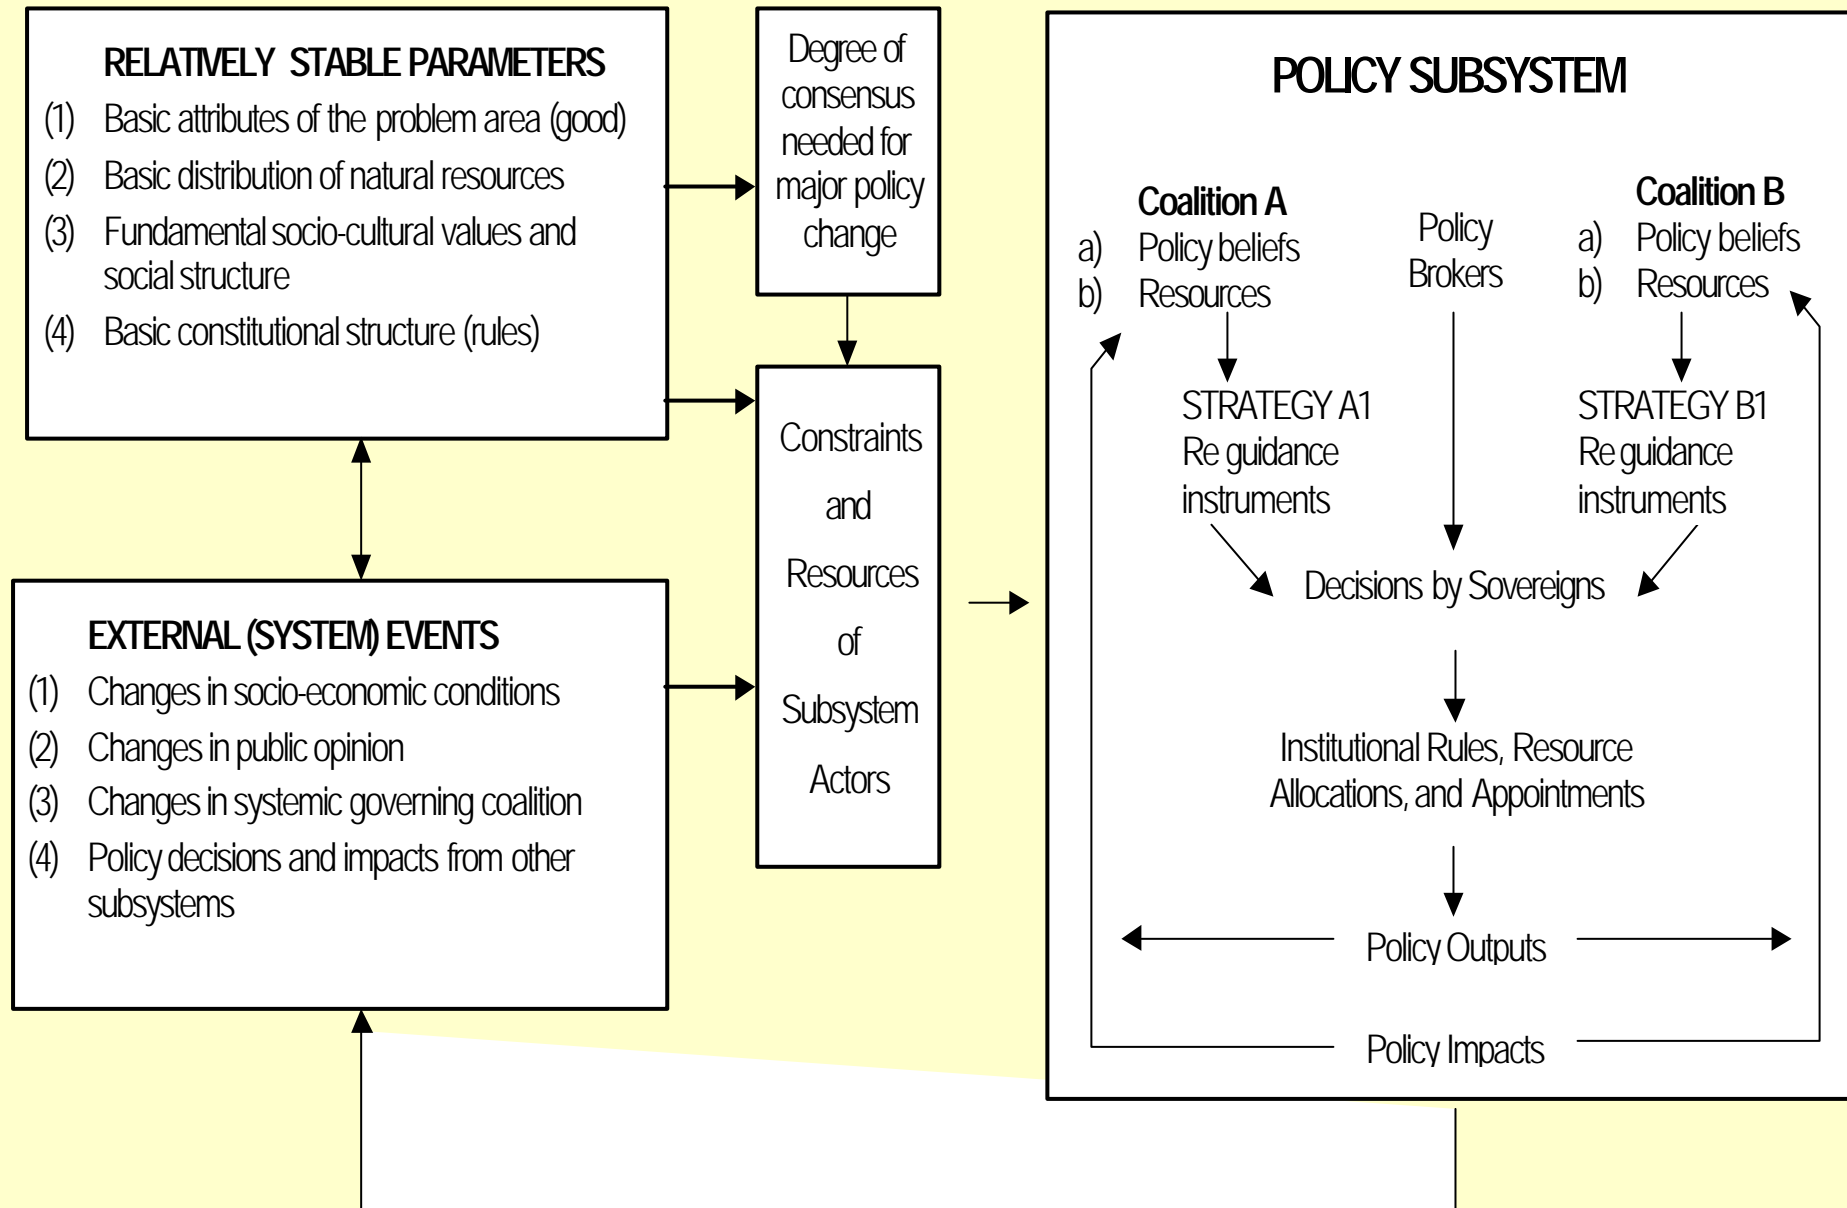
RELATIVELY STABLE PARAMETERS

(1) Basic attributes of the problem area (good)

(2) Basic distribution of natural resources

(3) Fundamental socio-cultural values and social structure

(4) Basic constitutional structure (rules)

Degree of consensus needed for major policy change

Constraints and Resources of Subsystem Actors

EXTERNAL (SYSTEM) EVENTS

(1) Changes in socio-economic conditions

(2) Changes in public opinion

(3) Changes in systemic governing coalition

(4) Policy decisions and impacts from other subsystems

POLICY SUBSYSTEM

Coalition A
a) Policy beliefs
b) Resources

Policy Brokers

Coalition B
a) Policy beliefs
b) Resources

STRATEGY A1
Re guidance instruments

STRATEGY B1
Re guidance instruments

Decisions by Sovereigns

Institutional Rules, Resource Allocations, and Appointments

Policy Outputs

Policy Impacts